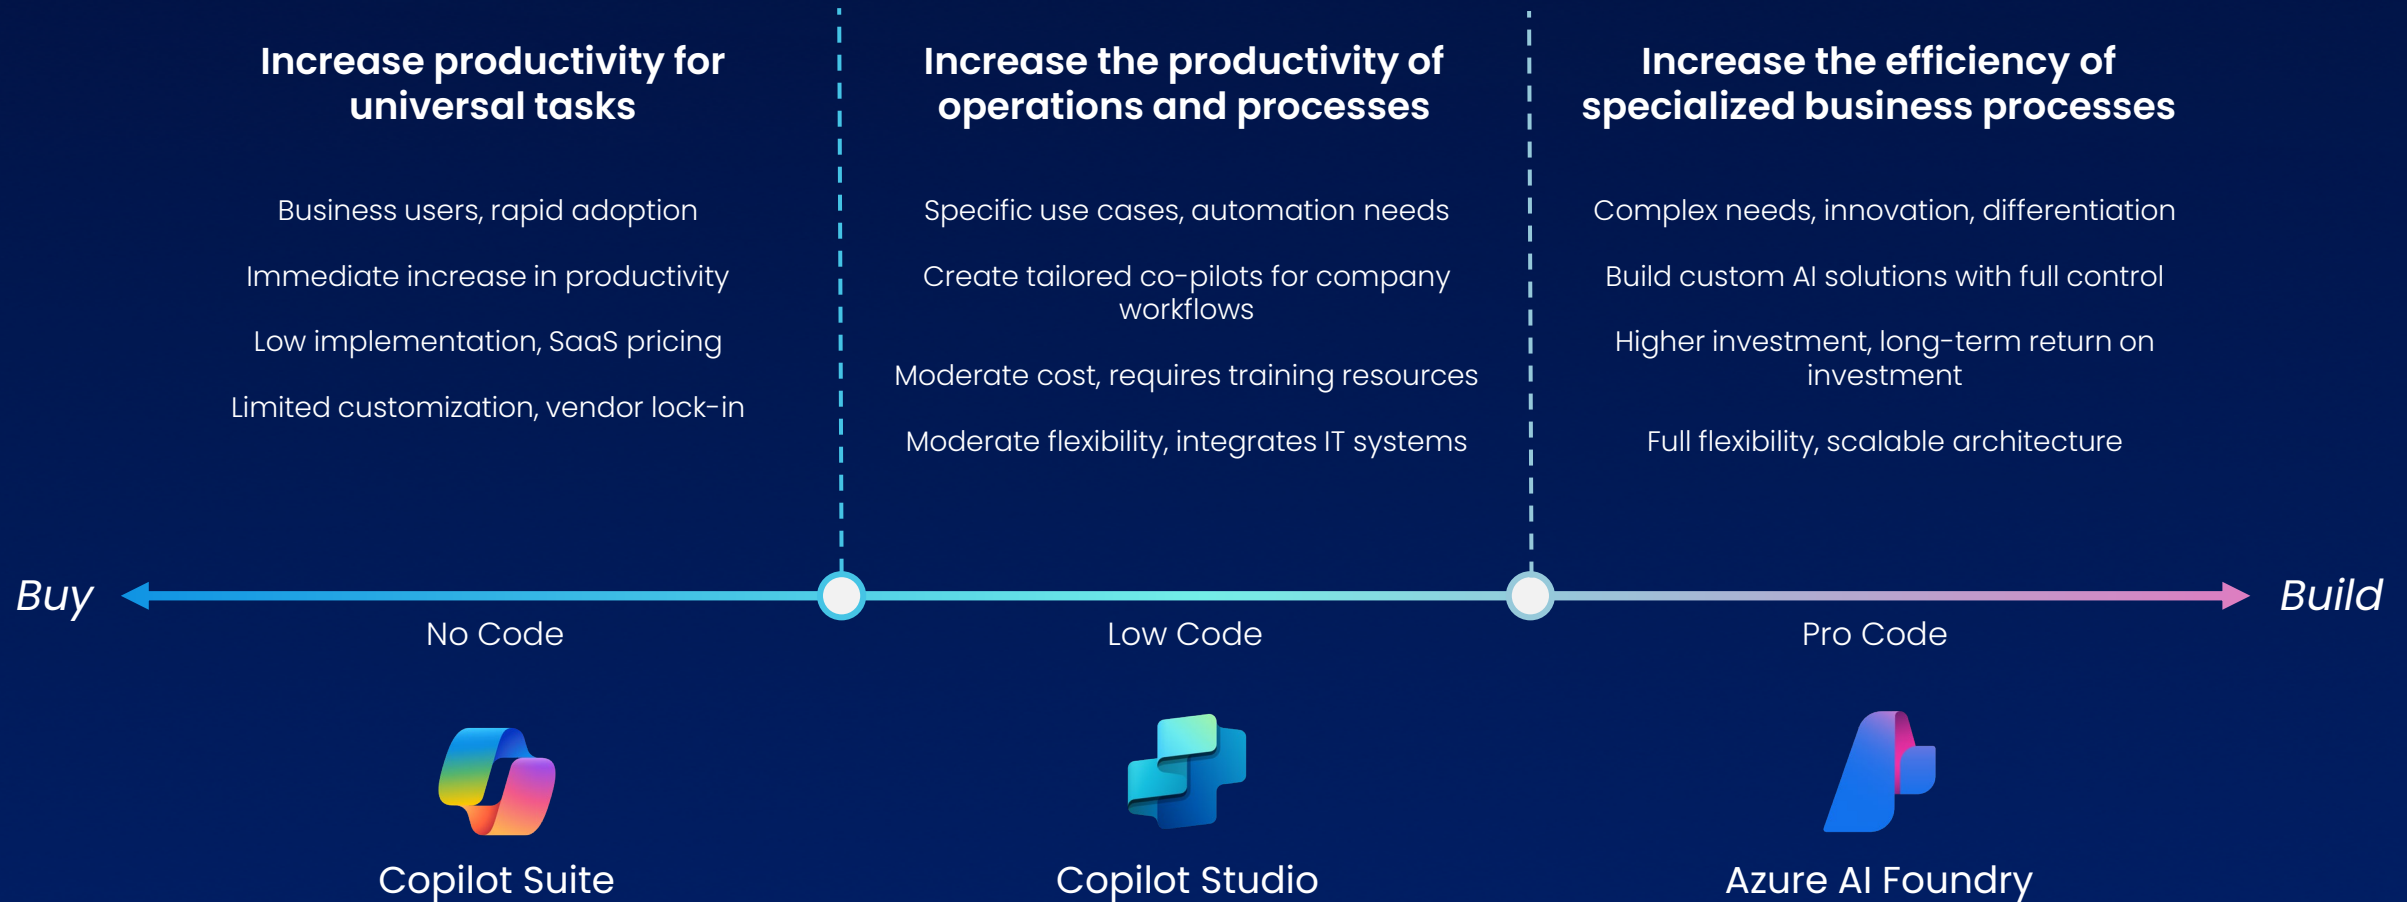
Increase productivity for universal tasks

Business users, rapid adoption

Immediate increase in productivity

Low implementation, SaaS pricing

Limited customization, vendor lock-in

Increase the productivity of operations and processes

Specific use cases, automation needs

Create tailored co-pilots for company workflows

Moderate cost, requires training resources

Moderate flexibility, integrates IT systems

Increase the efficiency of specialized business processes

Complex needs, innovation, differentiation

Build custom AI solutions with full control

Higher investment, long-term return on investment

Full flexibility, scalable architecture

Buy

Build

No Code

Low Code

Pro Code

Copilot Suite

Copilot Studio

Azure AI Foundry